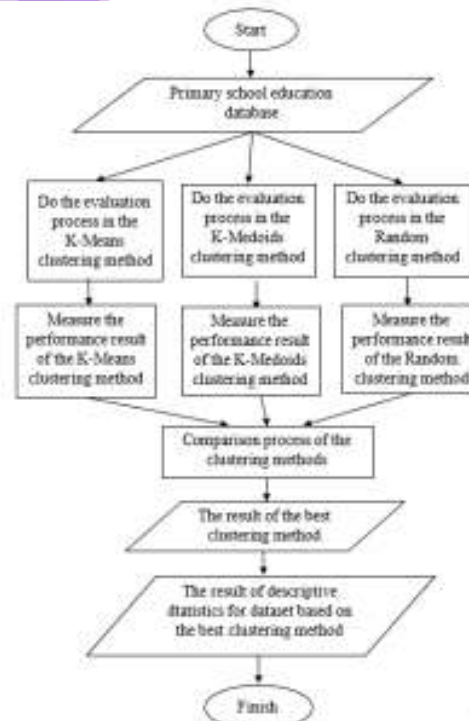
Start

Primary school education database

Do the evaluation process in the K-Means clustering method

Do the evaluation process in the K-Medoids clustering method

Do the evaluation process in the Random clustering method

Measure the performance result of the K-Means clustering method

Measure the performance result of the K-Medoids clustering method

Measure the performance result of the Random clustering method

Comparison process of the clustering methods

The result of the best clustering method

The result of descriptive dtatistics for dataset based on the best clustering method

Finish